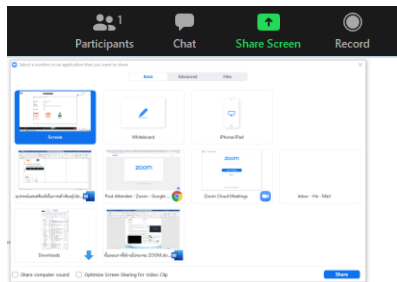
1
Participants
Chat
Share Screen
Record

Select a window or an application that you want to share

Basic
Advanced
Files

Screen
Whiteboard
iPhone/iPad

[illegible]
Post Attendee - Zoom - Google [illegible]
Zoom Cloud Meetings
Inbox - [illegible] - Mail

Downloads
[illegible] ZOOM.do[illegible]

Share computer sound
Optimize Screen Sharing for Video Clip
Share